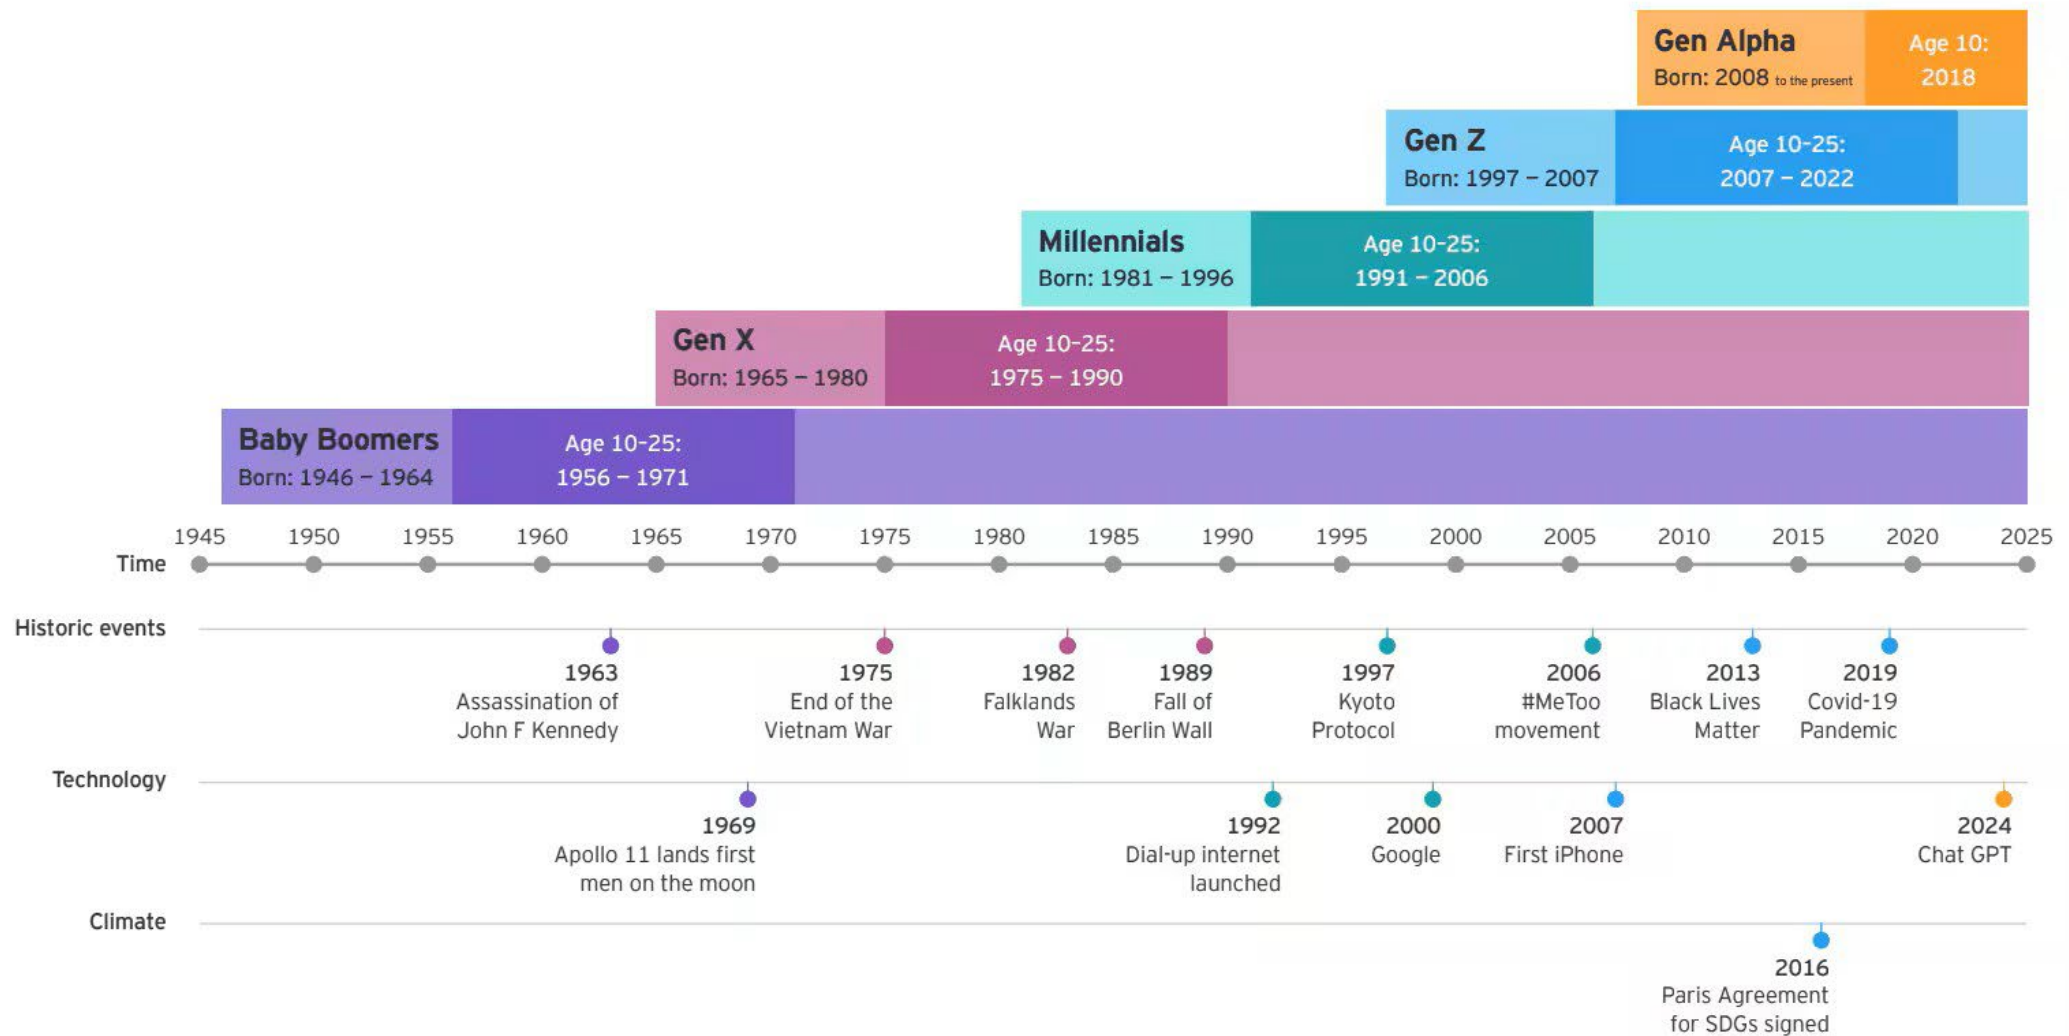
Gen Alpha
Born: 2008 to the present

Age 10:
2018

Gen Z
Born: 1997 – 2007

Age 10-25:
2007 – 2022

Millennials
Born: 1981 – 1996

Age 10-25:
1991 – 2006

Gen X
Born: 1965 – 1980

Age 10-25:
1975 – 1990

Baby Boomers
Born: 1946 – 1964

Age 10-25:
1956 – 1971

Time

1945 1950 1955 1960 1965 1970 1975 1980 1985 1990 1995 2000 2005 2010 2015 2020 2025

Historic events

1963
Assassination of John F Kennedy

1975
End of the Vietnam War

1982
Falklands War

1989
Fall of Berlin Wall

1997
Kyoto Protocol

2006
#MeToo movement

2013
Black Lives Matter

2019
Covid-19 Pandemic

Technology

1969
Apollo 11 lands first men on the moon

1992
Dial-up internet launched

2000
Google

2007
First iPhone

2024
Chat GPT

Climate

2016
Paris Agreement for SDGs signed